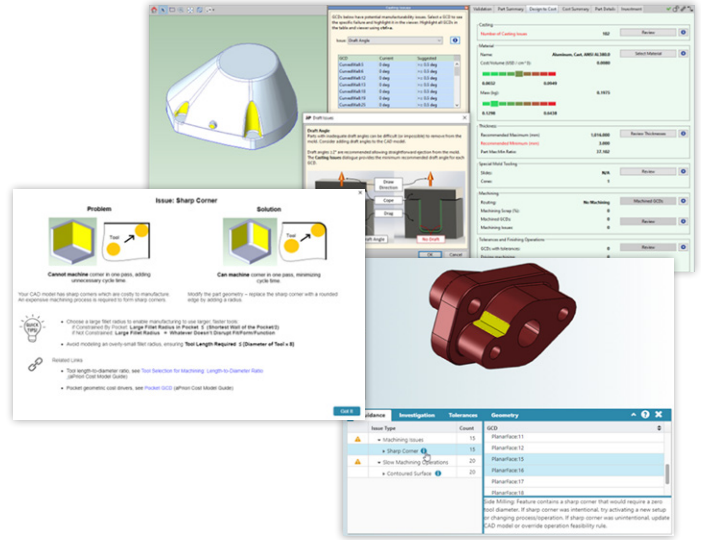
Casting Issues

GCDs below have potential manufacturability issues. Select a GCD to see the specific feature and highlight it in the views. Highlight all GCDs in the table and views using ctrl+a.

Issue: Draft Angle

| GCD | Current | Suggested |
|---|---|---|
| CurvedWall:5 | 0 deg | >= 0.5 deg |
| CurvedWall:6 | 0 deg | >= 0.5 deg |
| CurvedWall:8 | 0 deg | >= 0.5 deg |
| CurvedWall:12 | 0 deg | >= 0.5 deg |
| CurvedWall:13 | 0 deg | >= 0.5 deg |
| CurvedWall:14 | 0 deg | >= 0.5 deg |
| CurvedWall:15 | 0 deg | >= 0.5 deg |
| CurvedWall:24 | 0 deg | >= 0.5 deg |
| CurvedWall:25 | 0 deg | >= 0.5 deg |

Draft Issues

Draft Angle

Parts with inadequate draft angles can be difficult (or impossible) to remove from the mold. Consider adding draft angles to the CAD model.

Draft angles 1-2° are recommended allowing straightforward ejection from the mold. The Casting Issues dialogue provides the minimum recommended draft angle for each GCD.

Draw Direction

Cope

Drag

Draft Angle

No Draft

OK

Cancel

Validation | Part Summary | Design to Cost | Cost Summary | Part Details | Investment

Casting

Number of Casting Issues: 102

Review

Material

Name: Aluminum, Cast, ANSI AL380.0

Select Material

Cost/Volume (USD / cm³): 0.0080

0.0032 | 0.0049

Mass (kg): 0.1072

0.1290 | 0.4438

Thickness

Recommended Maximum (mm): 1,016.000

Review Thicknesses

Recommended Minimum (mm): 3.000

Part Max Wall Thickness (mm): 17.182

Special Mold Tooling

Slides: N/A

Review

Cores: 1

Machining

Routing: No Machining

Machined GCDs

Machining Scrap (%): 0

Machined GCDs: 0

Review

Machining Issues: 0

Review

Tolerances and Finishing Operations

GCDs with tolerances: 0

Issue: Sharp Corner

Problem

Tool

Cannot machine corner in one pass, adding unnecessary cycle time.

Solution

Can machine corner in one pass, minimizing cycle time.

Your CAD model has sharp corners which are costly to manufacture. An expensive machining process is required to form sharp corners.

Modify the part geometry – replace the sharp corner with a rounded edge by adding a radius.

QUICK TIPS

• Choose a large fillet radius to enable manufacturing to use larger, faster tools:
If Constrained By Pocket: Large Fillet Radius in Pocket ≤ (Shortest Wall of the Pocket/3)
If Not Constrained: Large Fillet Radius = Whatever Doesn't Disrupt Fit/Form/Function

• Avoid modeling an overly-small fillet radius, ensuring Tool Length Required ≤ (Diameter of Tool x 8)

Related Links

• Tool length-to-diameter ratio, see Tool Selection for Machining: Length-to-Diameter Ratio (aPriori Cost Model Guide)

• Pocket geometric cost drivers, see Pocket GCD (aPriori Cost Model Guide)

Got it

Guidance | Investigation | Tolerances | Geometry

| | Issue Type | Count |
|---|---|---|
| | ▾ Machining Issues | 15 |
| | ▸ Sharp Corner | 15 |
| | ▾ Slow Machining Operations | 20 |
| | ▸ Contoured Surface | 20 |

GCD
PlanarFace:11
PlanarFace:12
PlanarFace:15
PlanarFace:16
PlanarFace:17
PlanarFace:18

Side Milling: Feature contains a sharp corner that would require a zero tool diameter. If sharp corner was intentional, try activating a new setup or changing process/operation. If sharp corner was unintentional, update CAD model or override operation feasibility rule.